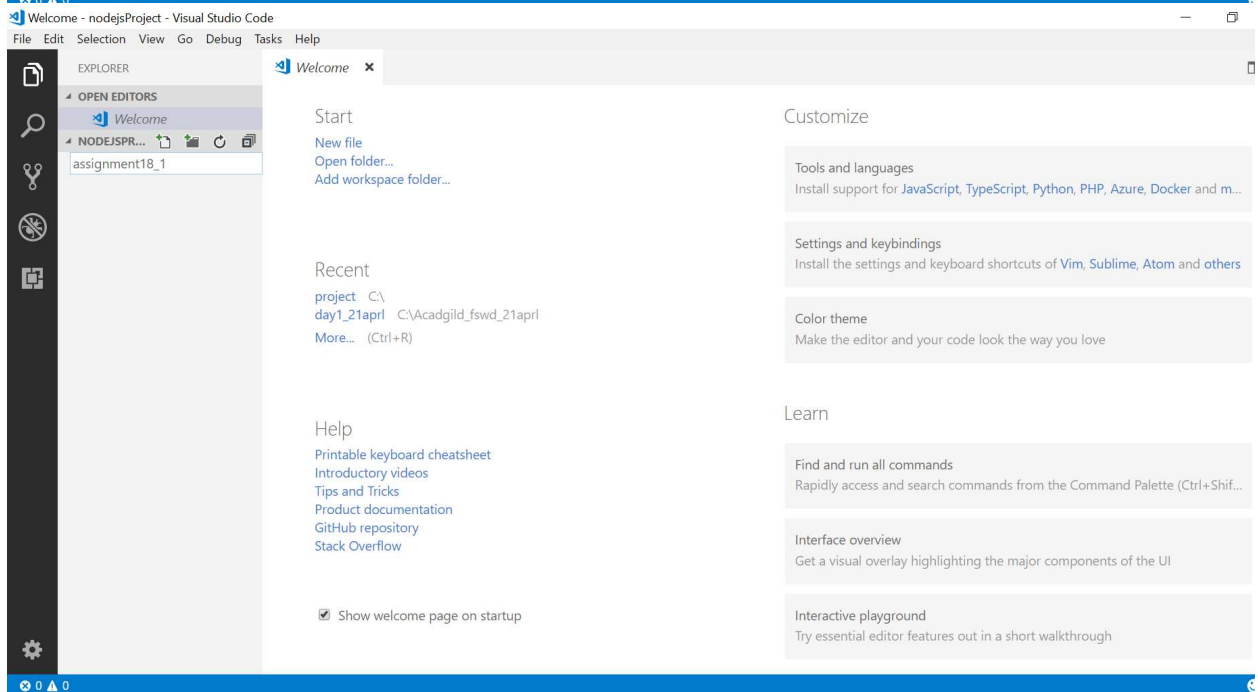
Welcome - nodejsProject - Visual Studio Code

File Edit Selection View Go Debug Tasks Help

EXPLORER

OPEN EDITORS

Welcome

NODEJSPR...

assignment18_1

Welcome ×

Start

New file
Open folder...
Add workspace folder...

Recent

project C:\
day1_21aprl C:\Acadgild_fswd_21aprl
More... (Ctrl+R)

Help

Printable keyboard cheatsheet
Introductory videos
Tips and Tricks
Product documentation
GitHub repository
Stack Overflow

Show welcome page on startup

Customize

Tools and languages
Install support for JavaScript, TypeScript, Python, PHP, Azure, Docker and m...

Settings and keybindings
Install the settings and keyboard shortcuts of Vim, Sublime, Atom and others

Color theme
Make the editor and your code look the way you love

Learn

Find and run all commands
Rapidly access and search commands from the Command Palette (Ctrl+Shif...

Interface overview
Get a visual overlay highlighting the major components of the UI

Interactive playground
Try essential editor features out in a short walkthrough

0 0